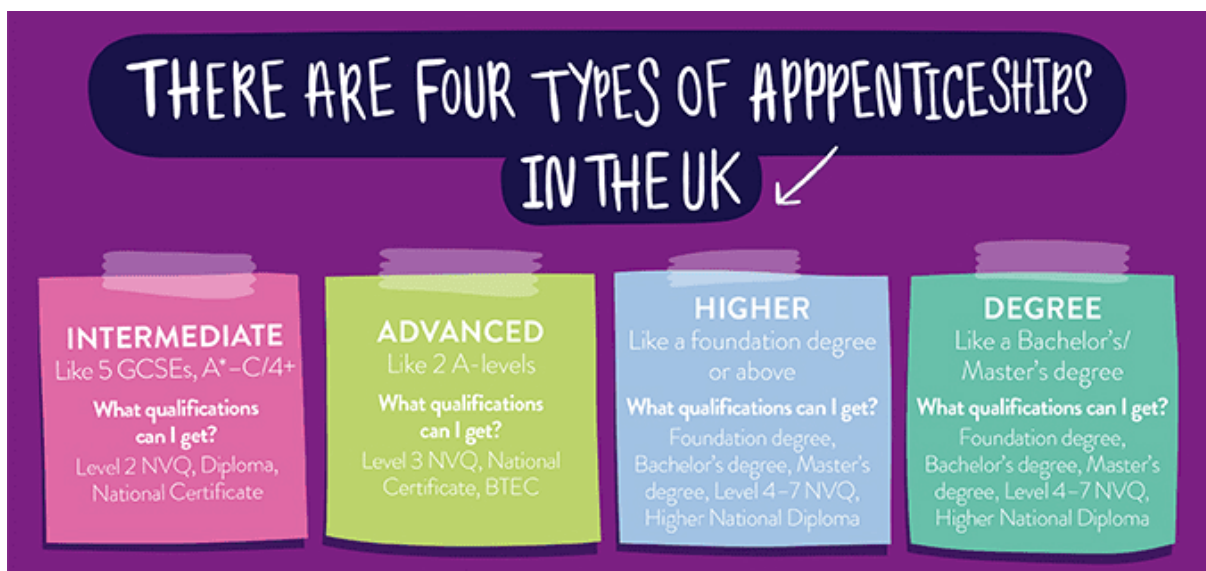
THERE ARE FOUR TYPES OF APPPENTICESHIPS IN THE UK

INTERMEDIATE
Like 5 GCSEs, A*–C/4+
What qualifications can I get?
Level 2 NVQ, Diploma, National Certificate

ADVANCED
Like 2 A-levels
What qualifications can I get?
Level 3 NVQ, National Certificate, BTEC

HIGHER
Like a foundation degree or above
What qualifications can I get?
Foundation degree, Bachelor's degree, Master's degree, Level 4–7 NVQ, Higher National Diploma

DEGREE
Like a Bachelor's/ Master's degree
What qualifications can I get?
Foundation degree, Bachelor's degree, Master's degree, Level 4–7 NVQ, Higher National Diploma